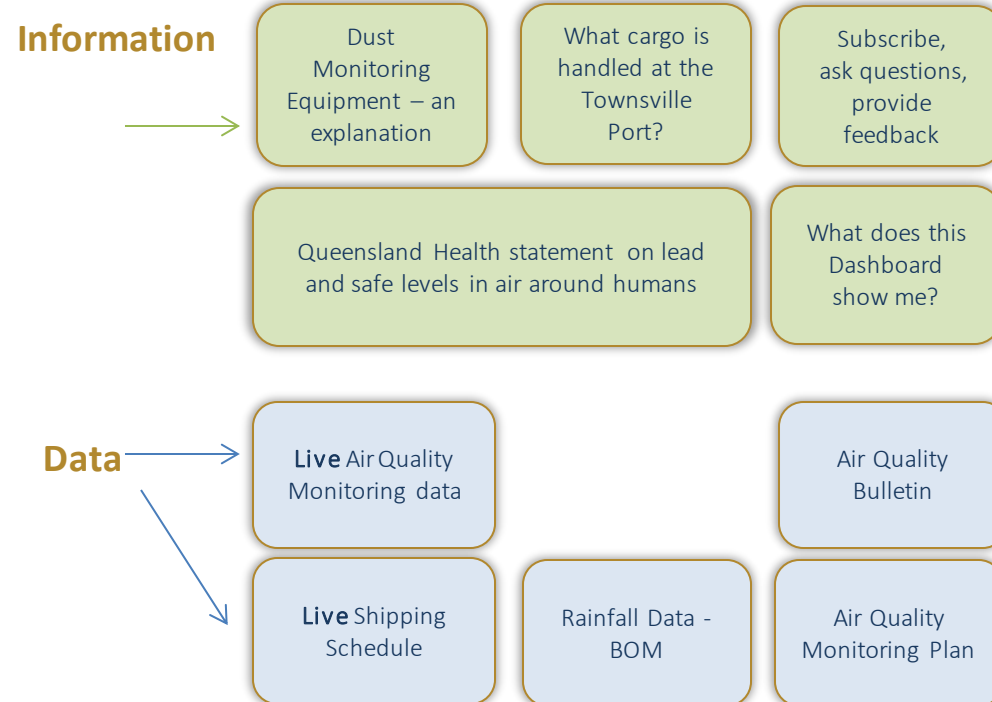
Information

Dust Monitoring Equipment – an explanation

What cargo is handled at the Townsville Port?

Subscribe, ask questions, provide feedback

Queensland Health statement on lead and safe levels in air around humans

What does this Dashboard show me?

Data

Live Air Quality Monitoring data

Air Quality Bulletin

Live Shipping Schedule

Rainfall Data - BOM

Air Quality Monitoring Plan